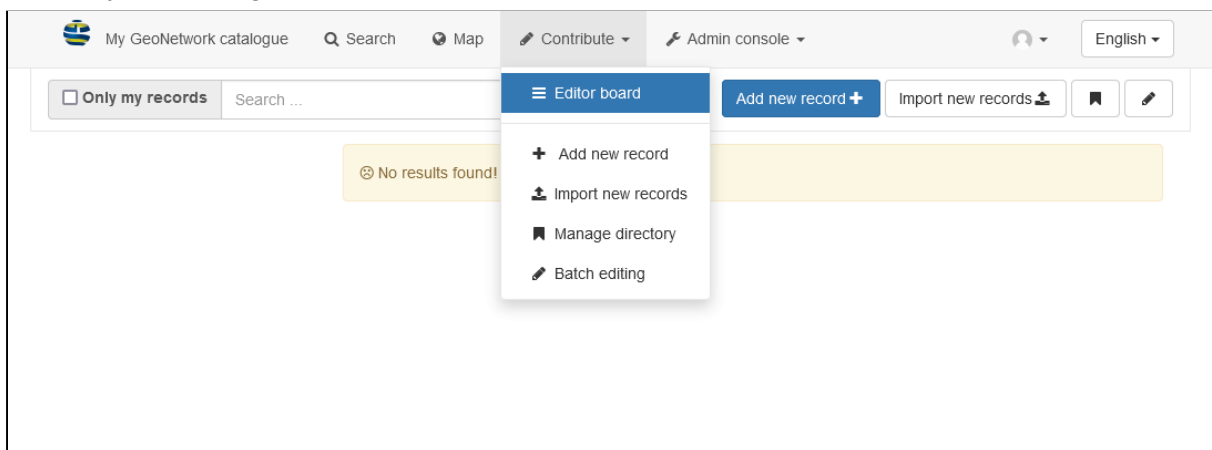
My GeoNetwork catalogue Search Map Contribute Admin console English

Only my records Search ...

Editor board

Add new record

Import new records

Manage directory

Batch editing

Add new record Import new records

No results found!